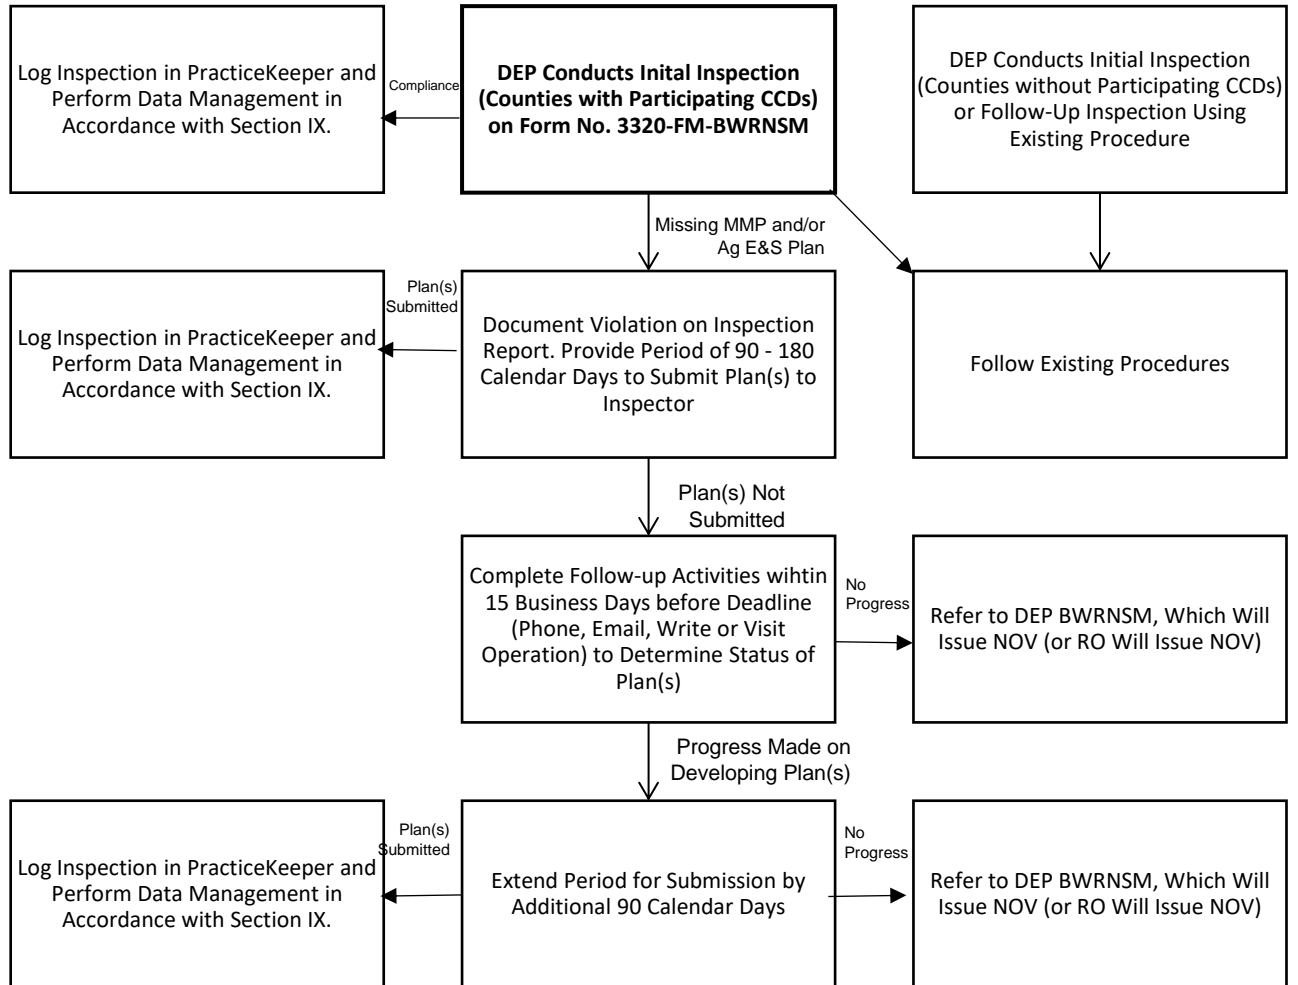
Log Inspection in PracticeKeeper and Perform Data Management in Accordance with Section IX.

Compliance

DEP Conducts Inital Inspection (Counties with Participating CCDs) on Form No. 3320-FM-BWRNSM

DEP Conducts Initial Inspection (Counties without Participating CCDs) or Follow-Up Inspection Using Existing Procedure

Missing MMP and/or Ag E&S Plan

Plan(s) Submitted

Log Inspection in PracticeKeeper and Perform Data Management in Accordance with Section IX.

Document Violation on Inspection Report. Provide Period of 90 - 180 Calendar Days to Submit Plan(s) to Inspector

Follow Existing Procedures

Plan(s) Not Submitted

Complete Follow-up Activities wihtin 15 Business Days before Deadline (Phone, Email, Write or Visit Operation) to Determine Status of Plan(s)

No Progress

Refer to DEP BWRNSM, Which Will Issue NOV (or RO Will Issue NOV)

Progress Made on Developing Plan(s)

Plan(s) Submitted

Log Inspection in PracticeKeeper and Perform Data Management in Accordance with Section IX.

Extend Period for Submission by Additional 90 Calendar Days

No Progress

Refer to DEP BWRNSM, Which Will Issue NOV (or RO Will Issue NOV)